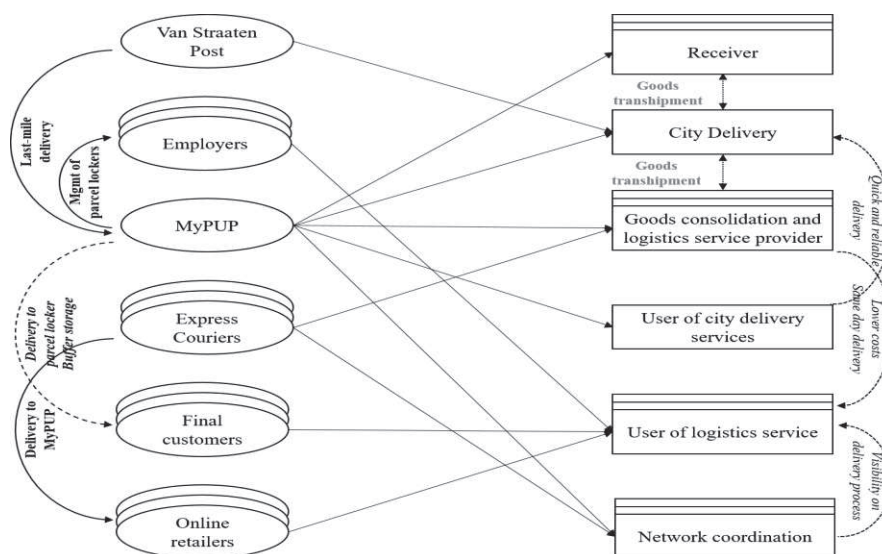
Van Straaten Post

Employers

MyPUP

Express Couriers

Final customers

Online retailers

Last-mile delivery

Mgmt of parcel lockers

Delivery to parcel locker

Buffer storage

Delivery to MyPUP

Receiver

Goods transhipment

City Delivery

Goods transhipment

Goods consolidation and logistics service provider

User of city delivery services

User of logistics service

Network coordination

Quick and reliable delivery

Lower costs

Same day delivery

Visibility on delivery process